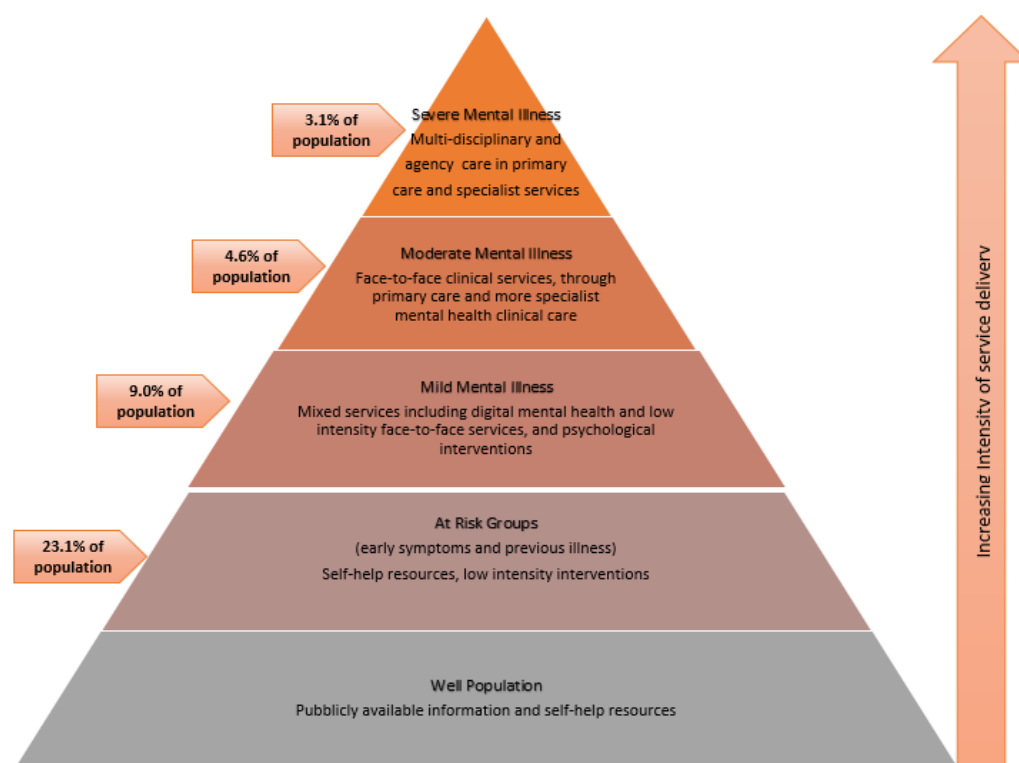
3.1% of population

Severe Mental Illness
Multi-disciplinary and agency care in primary care and specialist services

4.6% of population

Moderate Mental Illness
Face-to-face clinical services, through primary care and more specialist mental health clinical care

9.0% of population

Mild Mental Illness
Mixed services including digital mental health and low intensity face-to-face services, and psychological interventions

23.1% of population

At Risk Groups
(early symptoms and previous illness)
Self-help resources, low intensity interventions

Well Population
Pubblicly available information and self-help resources

Increasing Intensity of service delivery